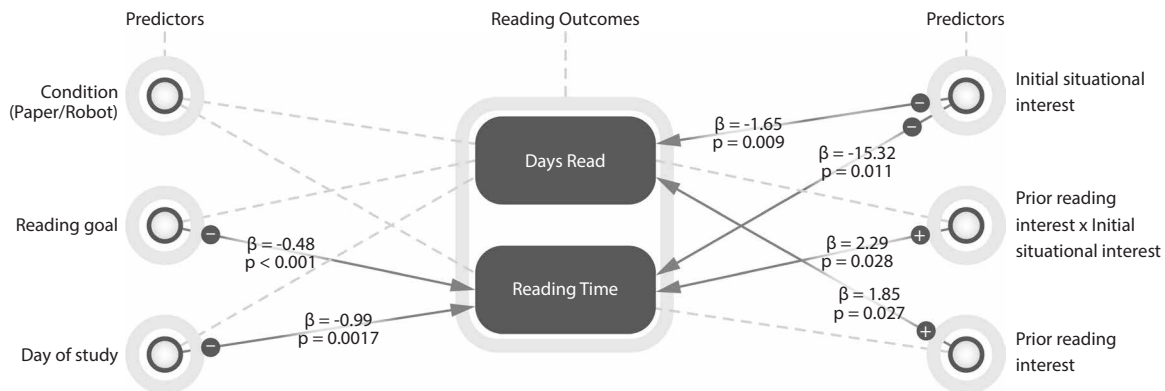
Predictors

Reading Outcomes

Predictors

Condition (Paper/Robot)

Reading goal

Day of study

Days Read

Reading Time

Initial situational interest

Prior reading interest x Initial situational interest

Prior reading interest

β = -1.65
p = 0.009

β = -15.32
p = 0.011

β = 2.29
p = 0.028

β = 1.85
p = 0.027

β = -0.48
p < 0.001

β = -0.99
p = 0.0017